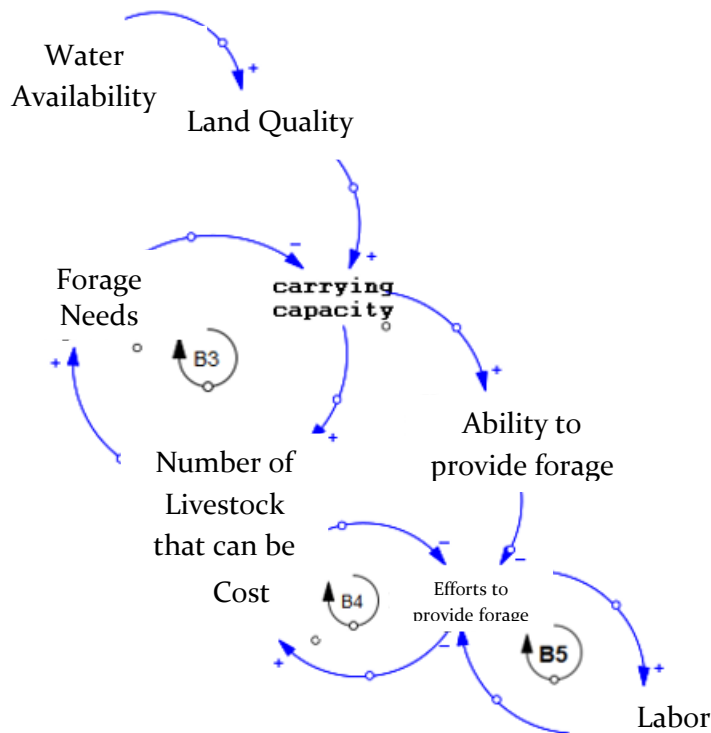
Water Availability

+

Land Quality

+

−

Forage Needs

carrying capacity

+

−

+

B3

+

Ability to provide forage

Number of Livestock that can be

−

−

Cost

B4

Efforts to provide forage

+

−

B5

+

Labor